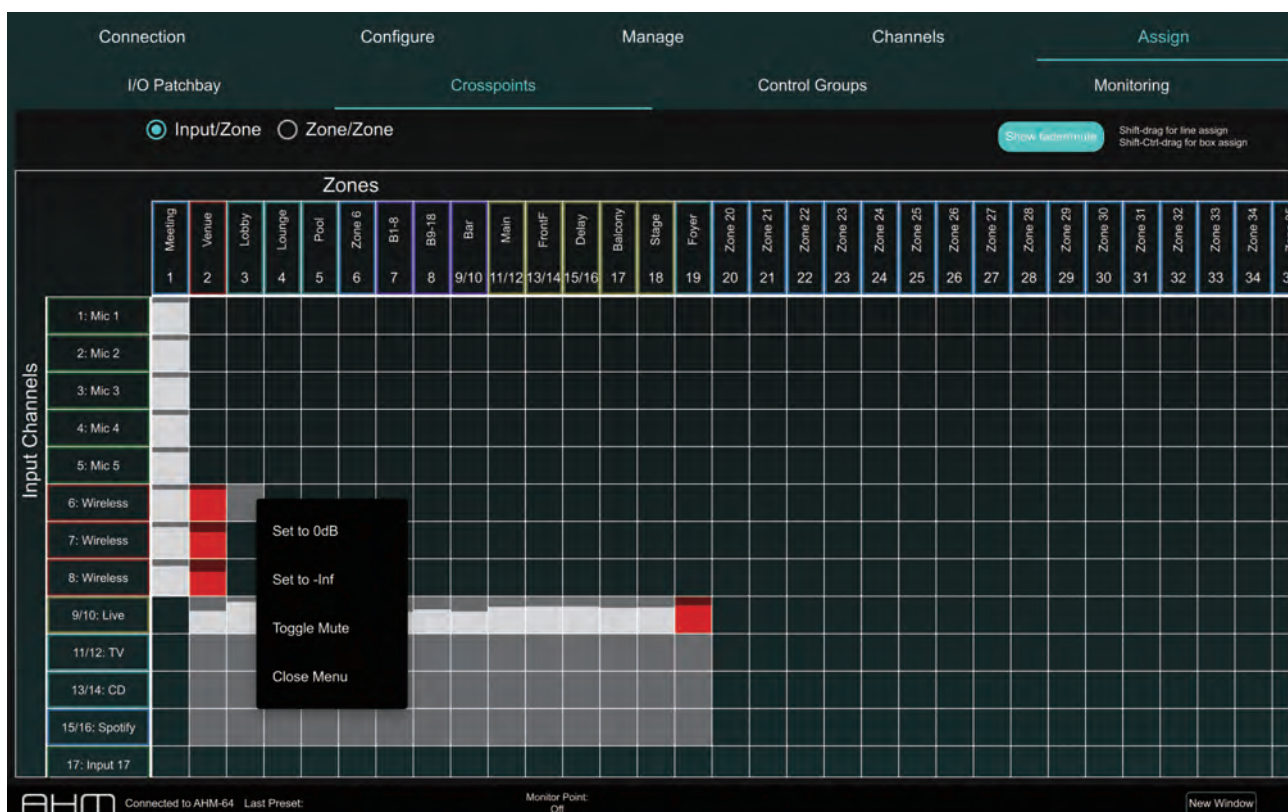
Connection Configure Manage Channels Assign

I/O Patchbay Crosspoints Control Groups Monitoring

Input/Zone Zone/Zone

Show fader/mute

Shift-drag for line assign
Shift-Ctrl-drag for box assign

Zones

| | Meeting 1 | Venue 2 | Lobby 3 | Lounge 4 | Pol 5 | Zone 6 6 | B1-8 7 | B9-18 8 | Bar 9/10 | Main 11/12 | FrontF 13/14 | Delay 15/16 | Balcony 17 | Stage 18 | Foyer 19 | Zone 20 20 | Zone 21 21 | Zone 22 22 | Zone 23 23 | Zone 24 24 | Zone 25 25 | Zone 26 26 | Zone 27 27 | Zone 28 28 | Zone 29 29 | Zone 30 30 | Zone 31 31 | Zone 32 32 | Zone 33 33 | Zone 34 34 |
|---|---|---|---|---|---|---|---|---|---|---|---|---|---|---|---|---|---|---|---|---|---|---|---|---|---|---|---|---|---|---|
| 1: Mic 1 | | | | | | | | | | | | | | | | | | | | | | | | | | | | | | |
| 2: Mic 2 | | | | | | | | | | | | | | | | | | | | | | | | | | | | | | |
| 3: Mic 3 | | | | | | | | | | | | | | | | | | | | | | | | | | | | | | |
| 4: Mic 4 | | | | | | | | | | | | | | | | | | | | | | | | | | | | | | |
| 5: Mic 5 | | | | | | | | | | | | | | | | | | | | | | | | | | | | | | |
| 6: Wireless | | | | | | | | | | | | | | | | | | | | | | | | | | | | | | |
| 7: Wireless | | | | | | | | | | | | | | | | | | | | | | | | | | | | | | |
| 8: Wireless | | | | | | | | | | | | | | | | | | | | | | | | | | | | | | |
| 9/10: Live | | | | | | | | | | | | | | | | | | | | | | | | | | | | | | |
| 11/12: TV | | | | | | | | | | | | | | | | | | | | | | | | | | | | | | |
| 13/14: CD | | | | | | | | | | | | | | | | | | | | | | | | | | | | | | |
| 15/16: Spotify | | | | | | | | | | | | | | | | | | | | | | | | | | | | | | |
| 17: Input 17 | | | | | | | | | | | | | | | | | | | | | | | | | | | | | | |

Input Channels

Set to 0dB
Set to -Inf
Toggle Mute
Close Menu

AHM Connected to AHM-64 Last Preset:

Monitor Point:
Off

New Window